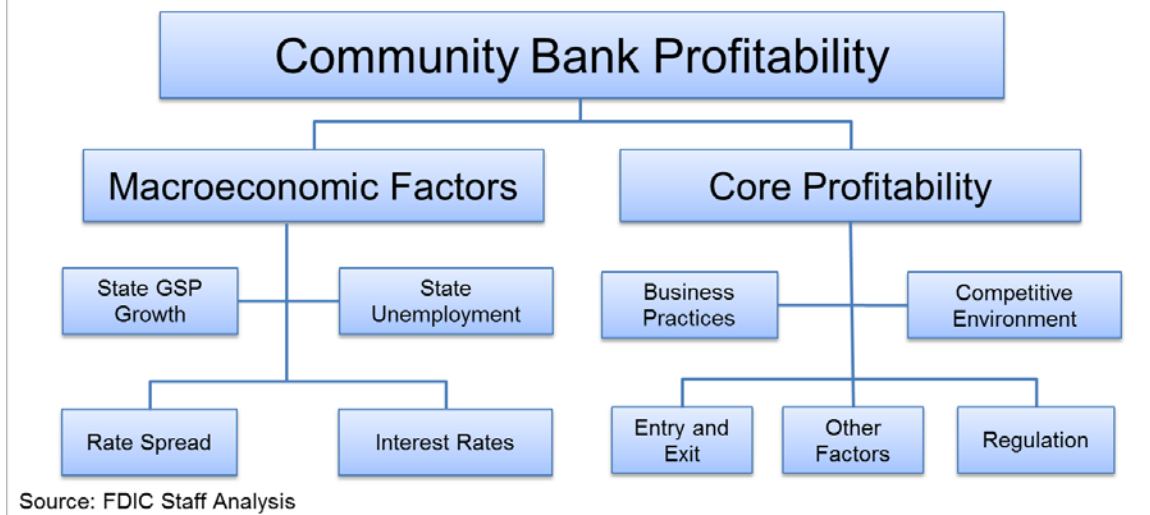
Community Bank Profitability

Macroeconomic Factors

Core Profitability

State GSP Growth

State Unemployment

Business Practices

Competitive Environment

Rate Spread

Interest Rates

Entry and Exit

Other Factors

Regulation

Source: FDIC Staff Analysis